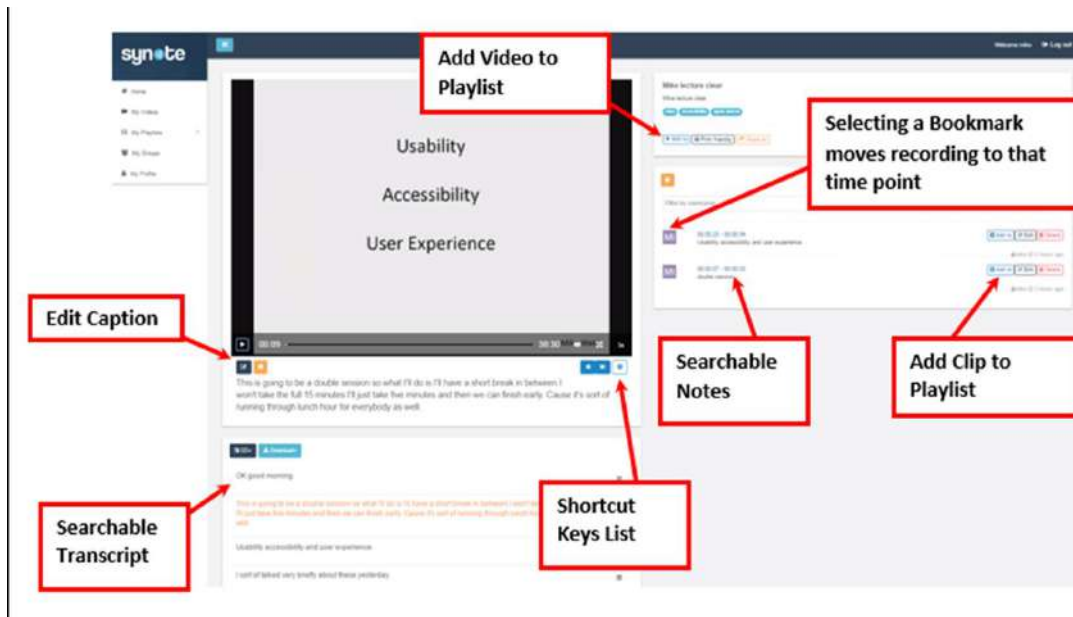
synote

Welcome mike Log out

Home
My Videos
My Playlists
My Groups
My Profile

Add Video to Playlist

Usability

Accessibility

User Experience

00:09 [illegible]

Edit Caption

This is going to be a double session so what I'll do is I'll have a short break in between I won't take the full 15 minutes I'll just take five minutes and then we can finish early. Cause it's sort of running through lunch hour for everybody as well.

Mike lecture clear

Selecting a Bookmark moves recording to that time point

Usability accessibility and user experience

Searchable Notes

Add Clip to Playlist

OK good morning

This is going to be a double session so what I'll do is I'll have a short break in between I won't take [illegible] I'll just take five minutes and then we can finish early. Cause it's sort of running through lunch hour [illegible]

Usability accessibility and user experience

I sort of talked very briefly about these yesterday

Searchable Transcript

Shortcut Keys List